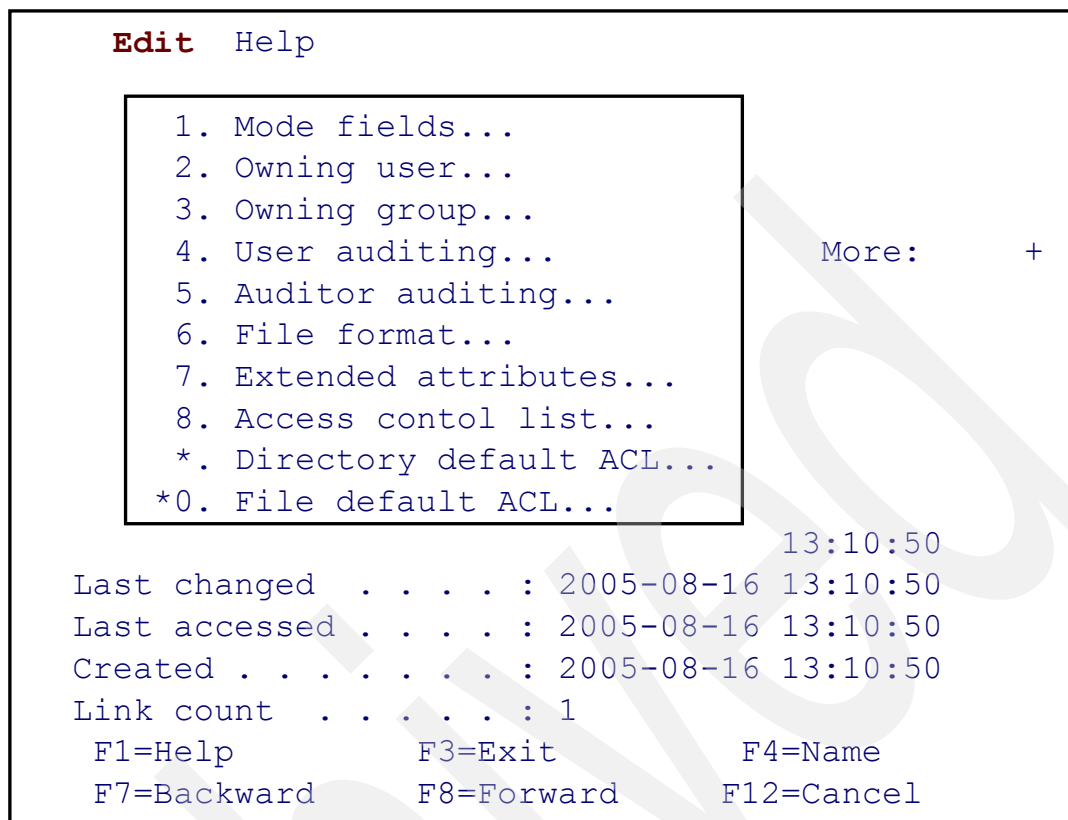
Edit Help

1. Mode fields...
2. Owning user...
3. Owning group...
4. User auditing...
5. Auditor auditing...
6. File format...
7. Extended attributes...
8. Access contol list...
*. Directory default ACL...
*0. File default ACL...

More: +

13:10:50
Last changed . . . . : 2005-08-16 13:10:50
Last accessed . . . . : 2005-08-16 13:10:50
Created . . . . . . . : 2005-08-16 13:10:50
Link count . . . . . : 1
F1=Help F3=Exit F4=Name
F7=Backward F8=Forward F12=Cancel